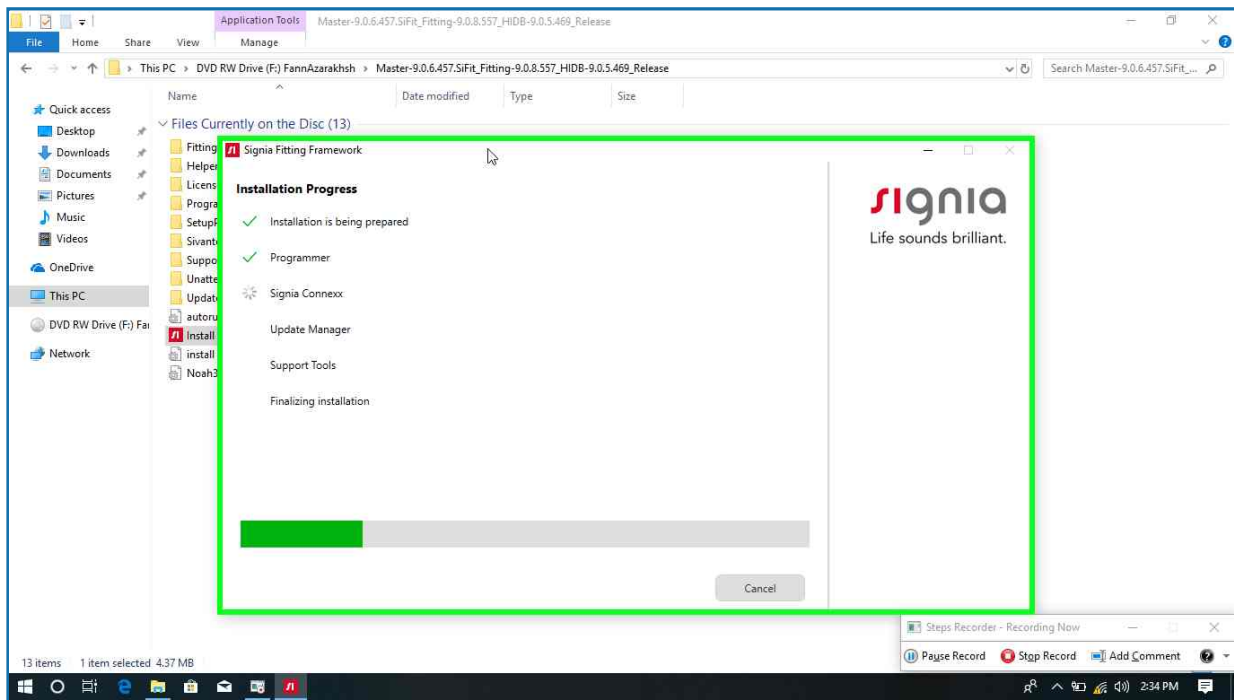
Application Tools Master-9.0.6.457.SiFit_Fitting-9.0.8.557_HIDB-9.0.5.469_Release

File Home Share View Manage

This PC > DVD RW Drive (F:) FannAzarakhsh > Master-9.0.6.457.SiFit_Fitting-9.0.8.557_HIDB-9.0.5.469_Release

Search Master-9.0.6.457.SiFit_...

Quick access
Desktop
Downloads
Documents
Pictures
Music
Videos
OneDrive
This PC
DVD RW Drive (F:) Fa
Network

Name Date modified Type Size

Files Currently on the Disc (13)

Fitting
Helper
Licens
Progra
SetupF
Sivant
Suppo
Unatte
Updat
autoru
Install
install
Noah3

Signia Fitting Framework

Installation Progress

Installation is being prepared

Programmer

Signia Connexx

Update Manager

Support Tools

Finalizing installation

Cancel

signia
Life sounds brilliant.

13 items 1 item selected 4.37 MB

Steps Recorder - Recording Now

Pause Record Stop Record Add Comment

2:34 PM